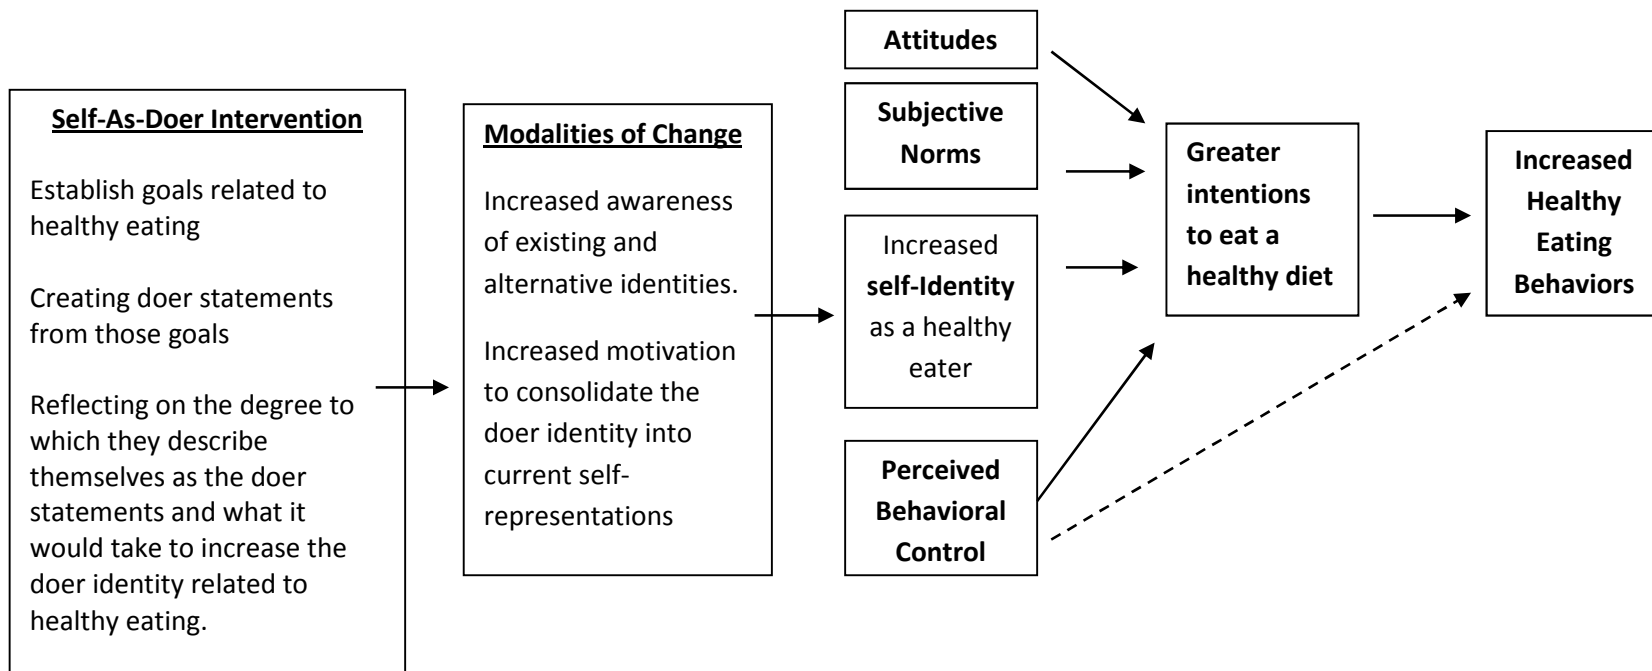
Self-As-Doer Intervention

Establish goals related to healthy eating

Creating doer statements from those goals

Reflecting on the degree to which they describe themselves as the doer statements and what it would take to increase the doer identity related to healthy eating.

Modalities of Change

Increased awareness of existing and alternative identities.

Increased motivation to consolidate the doer identity into current self-representations

Attitudes

Subjective Norms

Increased self-Identity as a healthy eater

Perceived Behavioral Control

Greater intentions to eat a healthy diet

Increased Healthy Eating Behaviors